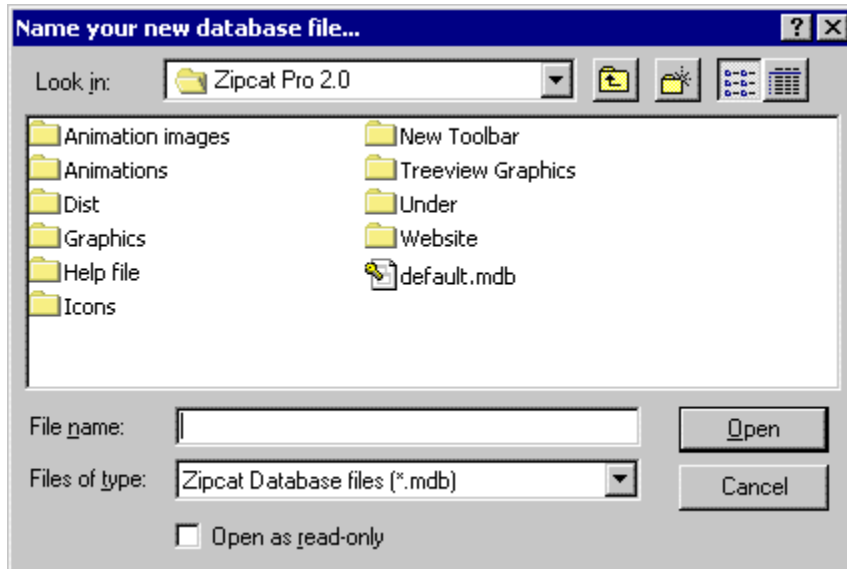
Name your new database file...

?

Look in: Zipcat Pro 2.0

Animation images
Animations
Dist
Graphics
Help file
Icons

New Toolbar
Treeview Graphics
Under
Website
default.mdb

File name:

Open

Files of type: Zipcat Database files (*.mdb)

Cancel

Open as read-only